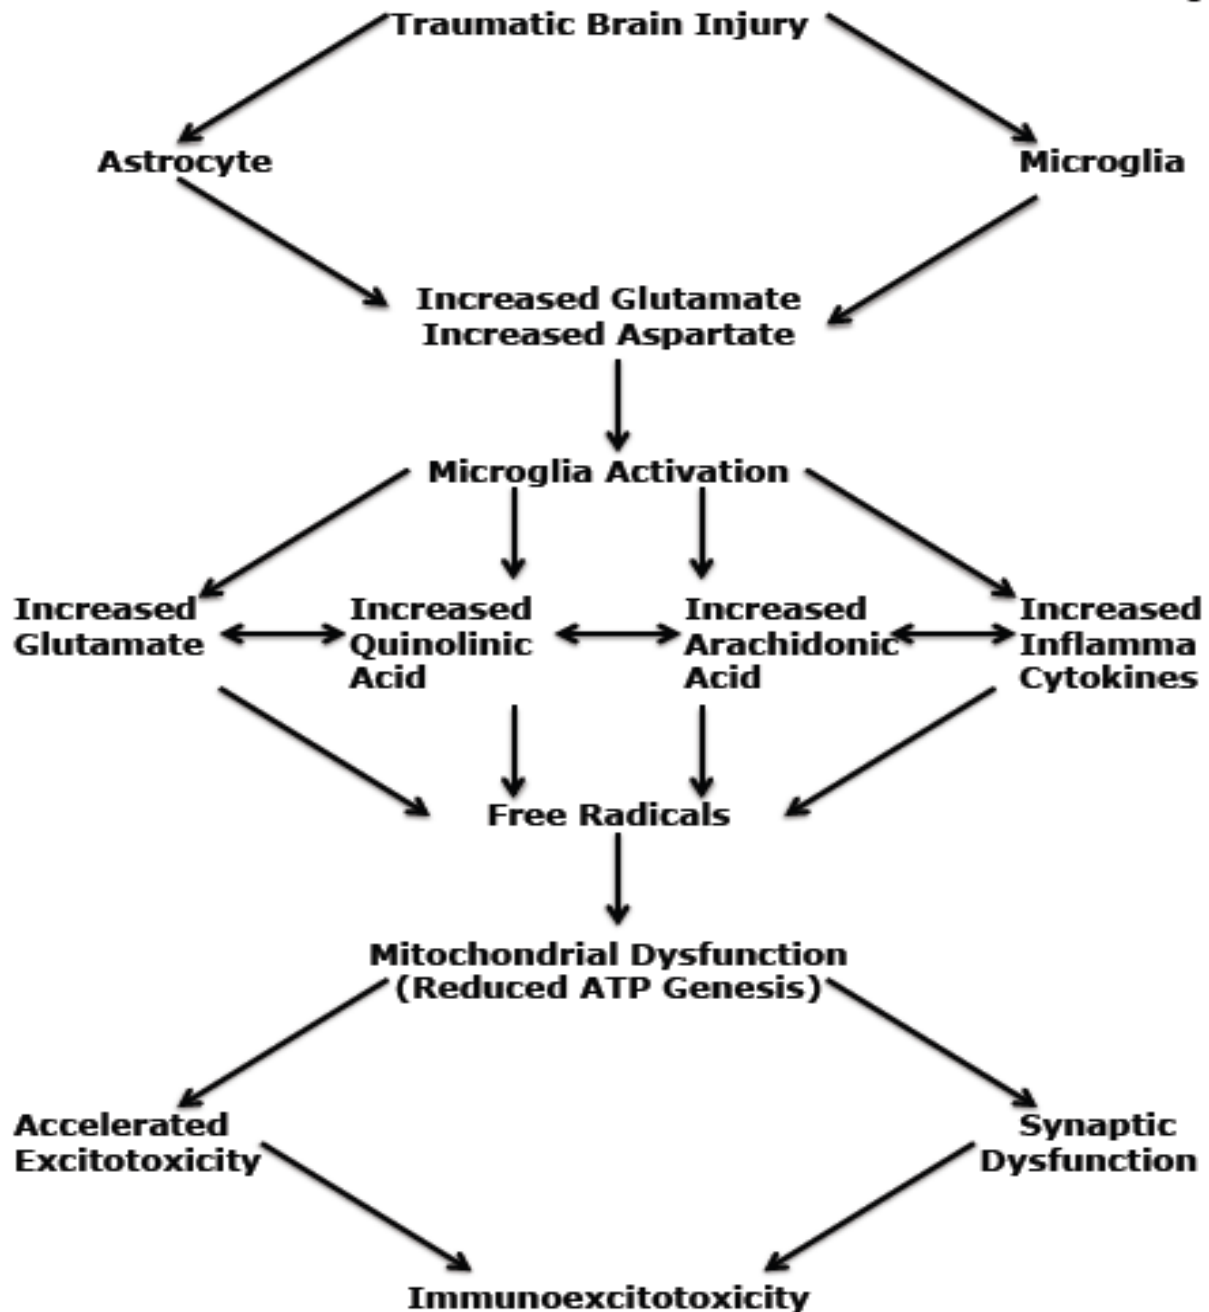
Traumatic Brain Injury

Astrocyte

Microglia

Increased Glutamate
Increased Aspartate

Microglia Activation

Increased Glutamate

Increased Quinolinic Acid

Increased Arachidonic Acid

Increased Inflamma Cytokines

Free Radicals

Mitochondrial Dysfunction
(Reduced ATP Genesis)

Accelerated Excitotoxicity

Synaptic Dysfunction

Immunoexcitotoxicity